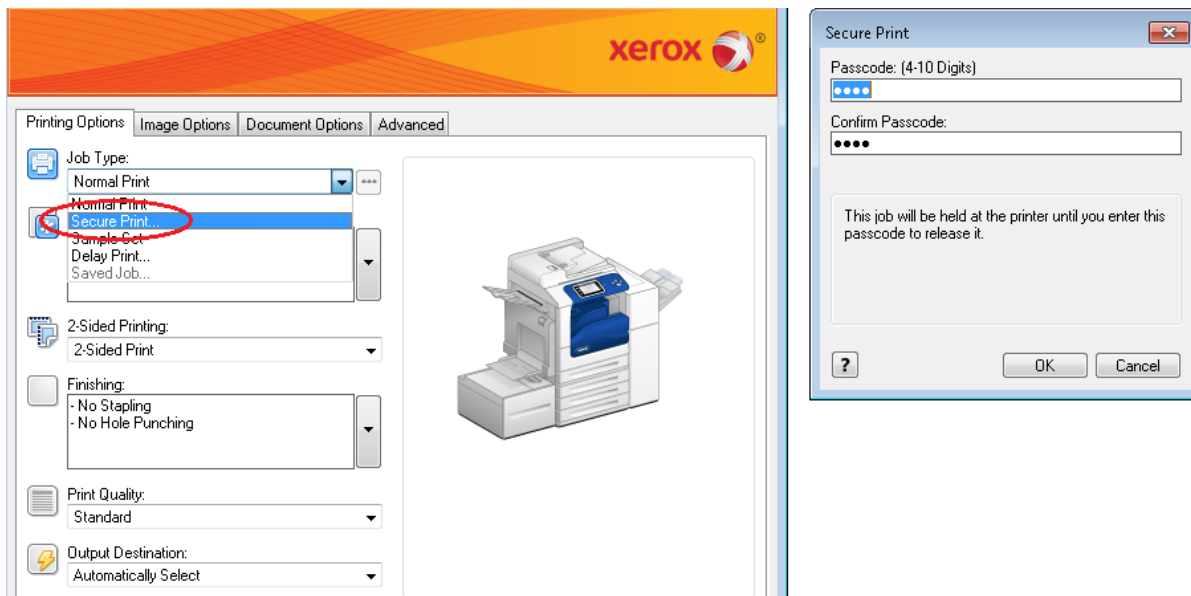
xerox ®

Printing Options | Image Options | Document Options | Advanced

Job Type:
Normal Print
Normal Print
Secure Print...
Sample Set
Delay Print...
Saved Job...

2-Sided Printing:
2-Sided Print

Finishing:
- No Stapling
- No Hole Punching

Print Quality:
Standard

Output Destination:
Automatically Select

Secure Print

Passcode: (4-10 Digits)
••••

Confirm Passcode:
••••

This job will be held at the printer until you enter this passcode to release it.

?

OK

Cancel